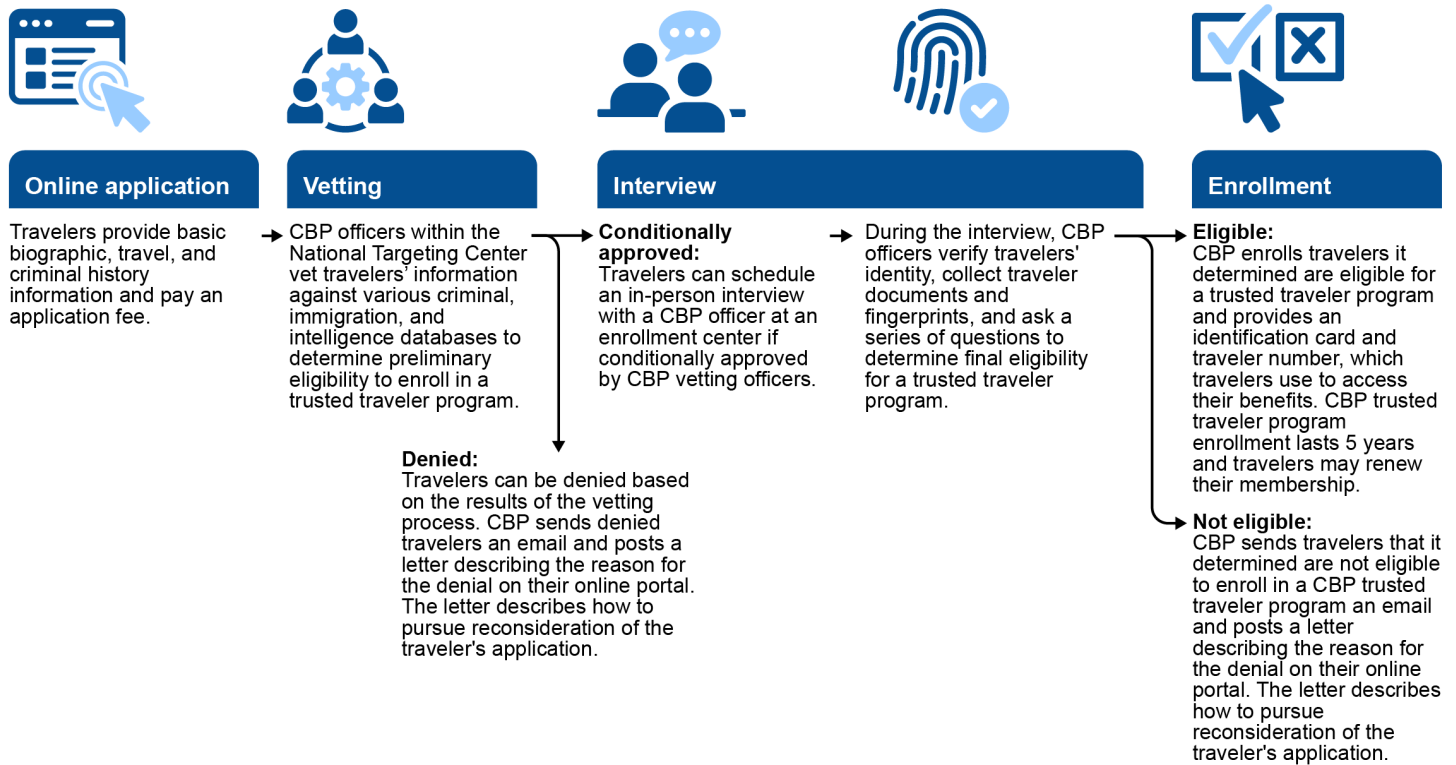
Online application

Travelers provide basic biographic, travel, and criminal history information and pay an application fee.

Vetting

CBP officers within the National Targeting Center vet travelers' information against various criminal, immigration, and intelligence databases to determine preliminary eligibility to enroll in a trusted traveler program.

Denied:
Travelers can be denied based on the results of the vetting process. CBP sends denied travelers an email and posts a letter describing the reason for the denial on their online portal. The letter describes how to pursue reconsideration of the traveler's application.

Interview

Conditionally approved:
Travelers can schedule an in-person interview with a CBP officer at an enrollment center if conditionally approved by CBP vetting officers.

During the interview, CBP officers verify travelers' identity, collect traveler documents and fingerprints, and ask a series of questions to determine final eligibility for a trusted traveler program.

Enrollment

Eligible:
CBP enrolls travelers it determined are eligible for a trusted traveler program and provides an identification card and traveler number, which travelers use to access their benefits. CBP trusted traveler program enrollment lasts 5 years and travelers may renew their membership.

Not eligible:
CBP sends travelers that it determined are not eligible to enroll in a CBP trusted traveler program an email and posts a letter describing the reason for the denial on their online portal. The letter describes how to pursue reconsideration of the traveler's application.